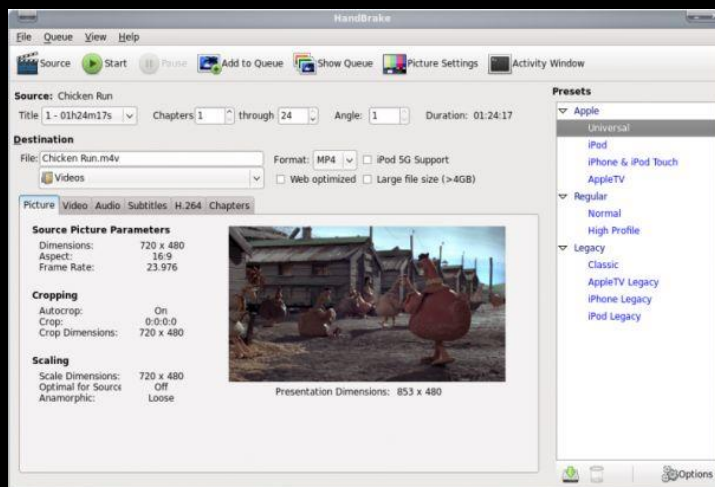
HandBrake

File Queue View Help

Source Start Pause Add to Queue Show Queue Picture Settings Activity Window

Source: Chicken Run

Title 1 - 01h24m17s Chapters 1 through 24 Angle: 1 Duration: 01:24:17

Destination

File: Chicken Run.m4v

Videos

Format: MP4 iPod 5G Support

Web optimized Large file size (>4GB)

Picture Video Audio Subtitles H.264 Chapters

Source Picture Parameters

Dimensions: 720 x 480
Aspect: 16:9
Frame Rate: 23.976

Cropping

Autocrop: On
Crop: 0:0:0:0
Crop Dimensions: 720 x 480

Scaling

Scale Dimensions: 720 x 480
Optimal for Source Off
Anamorphic: Loose

Presentation Dimensions: 853 x 480

Presets

Apple
Universal
iPod
iPhone & iPod Touch
AppleTV
Regular
Normal
High Profile
Legacy
Classic
AppleTV Legacy
iPhone Legacy
iPod Legacy

Options